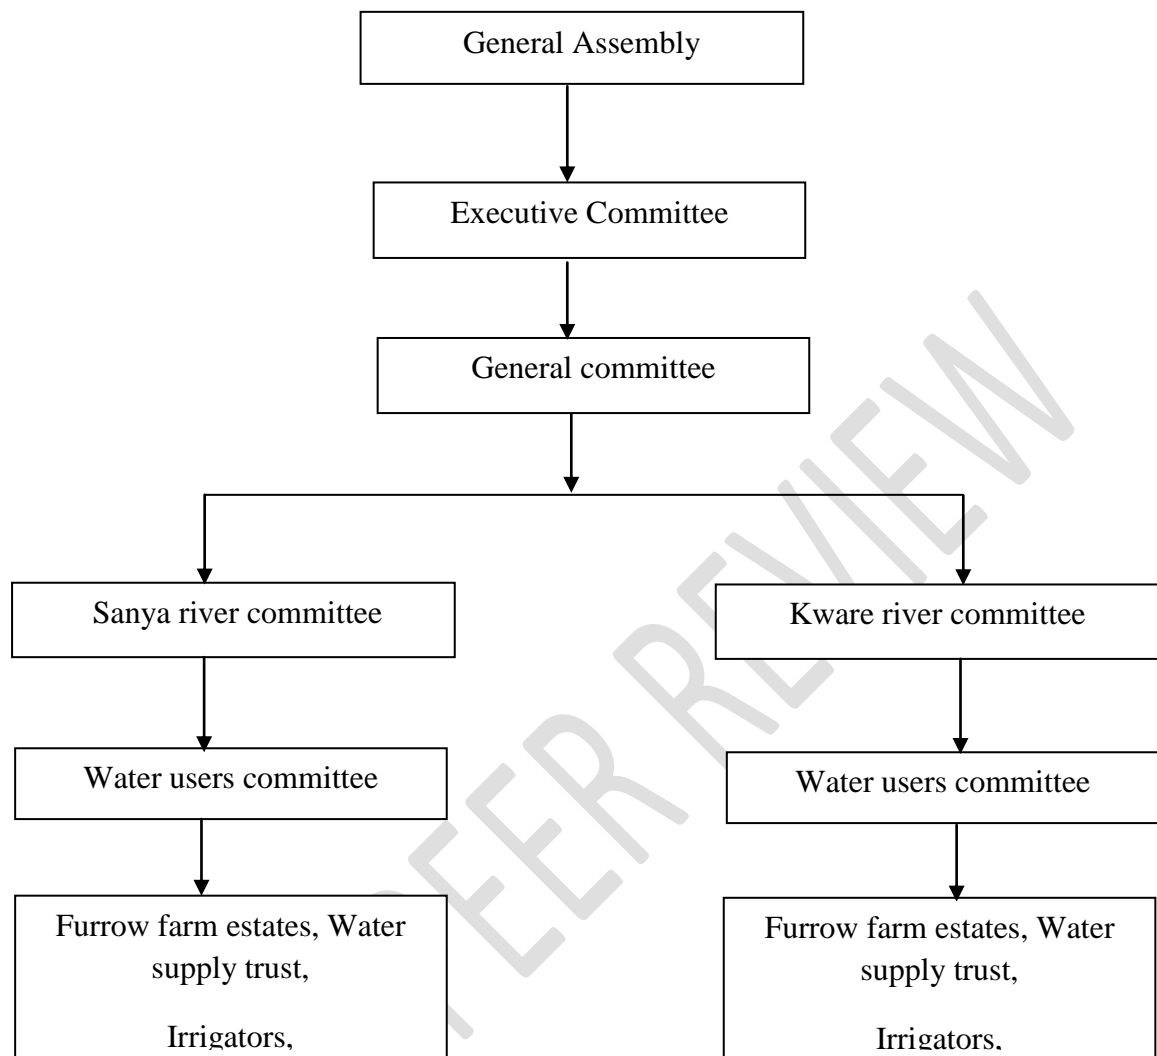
General Assembly

Executive Committee

General committee

Sanya river committee

Kware river committee

Water users committee

Water users committee

Furrow farm estates, Water supply trust,

Irrigators,

Furrow farm estates, Water supply trust,

Irrigators,

PEER REVIEW